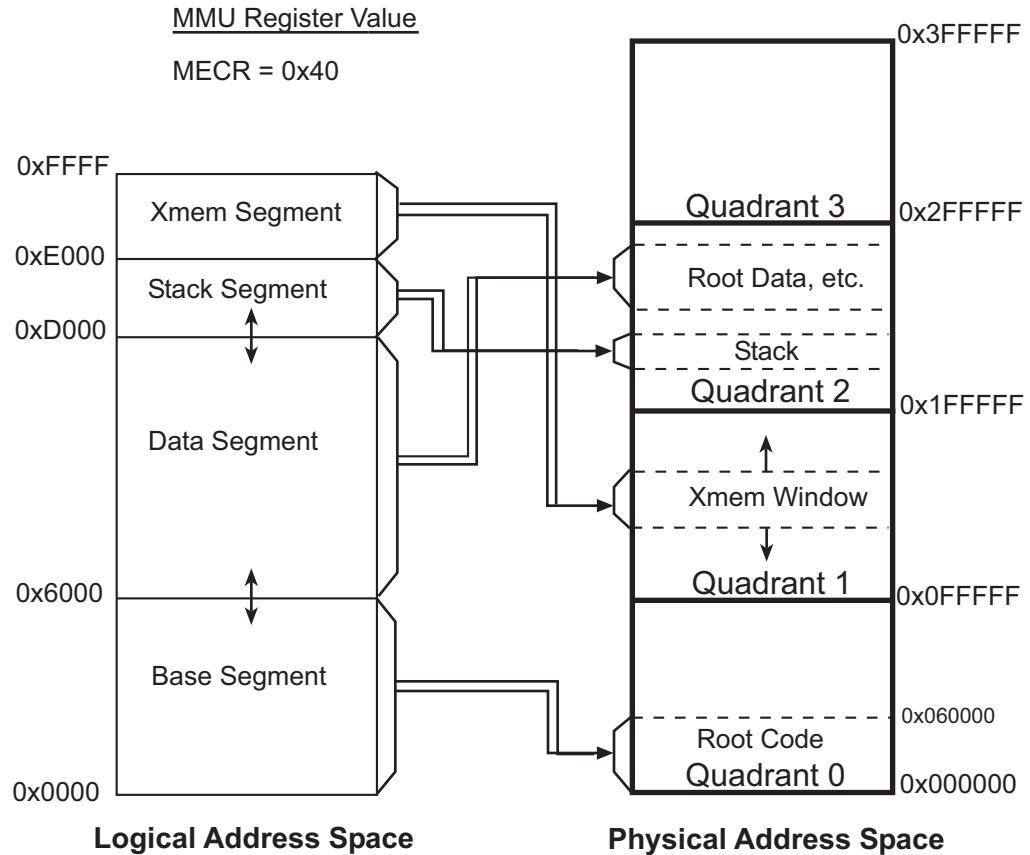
MMU Register Value

MECR = 0x40

0xFFFF
Xmem Segment
0xE000
Stack Segment
0xD000
Data Segment
0x6000
Base Segment
0x0000

Logical Address Space

0x3FFFFF
Quadrant 3
0x2FFFFF
Root Data, etc.
Stack
Quadrant 2
0x1FFFFF
Xmem Window
Quadrant 1
0x0FFFFF
0x060000
Root Code
Quadrant 0
0x000000

Physical Address Space